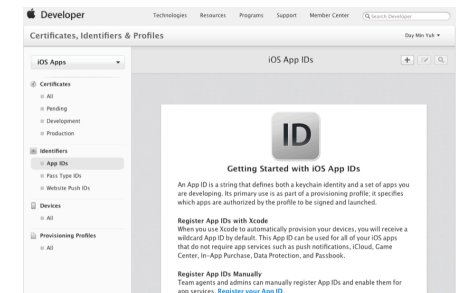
Developer

Technologies Resources Programs Support Member Center

Search Developer

Certificates, Identifiers & Profiles

Day Min Yuh

iOS Apps

Certificates
All
Pending
Development
Production

Identifiers
App IDs
Pass Type IDs
Website Push IDs

Devices
All

Provisioning Profiles
All

iOS App IDs

ID

Getting Started with iOS App IDs

An App ID is a string that defines both a keychain identity and a set of apps you are developing. Its primary use is as part of a provisioning profile; it specifies which apps are authorized by the profile to be signed and launched.

Register App IDs with Xcode
When you use Xcode to automatically provision your devices, you will receive a wildcard App ID by default. This App ID can be used for all of your iOS apps that do not require app services such as push notifications, iCloud, Game Center, In-App Purchase, Data Protection, and Passbook.

Register App IDs Manually
Team agents and admins can manually register App IDs and enable them for app services. Register your App ID.